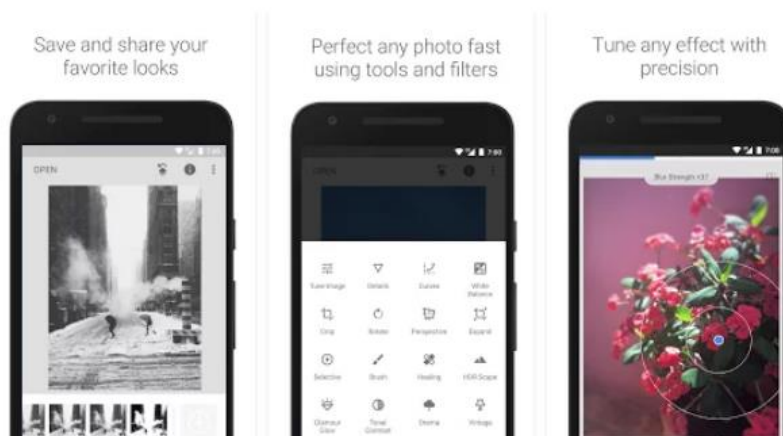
Save and share your favorite looks

OPEN

Perfect any photo fast using tools and filters

OPEN

Tune Image
Details
Curves
White Balance
Crop
Rotate
Perspective
Expand
Selective
Brush
Healing
HDR Scape
Glamour Glow
Tonal Contrast
Drama
Vintage

Tune any effect with precision

Blur Strength +37